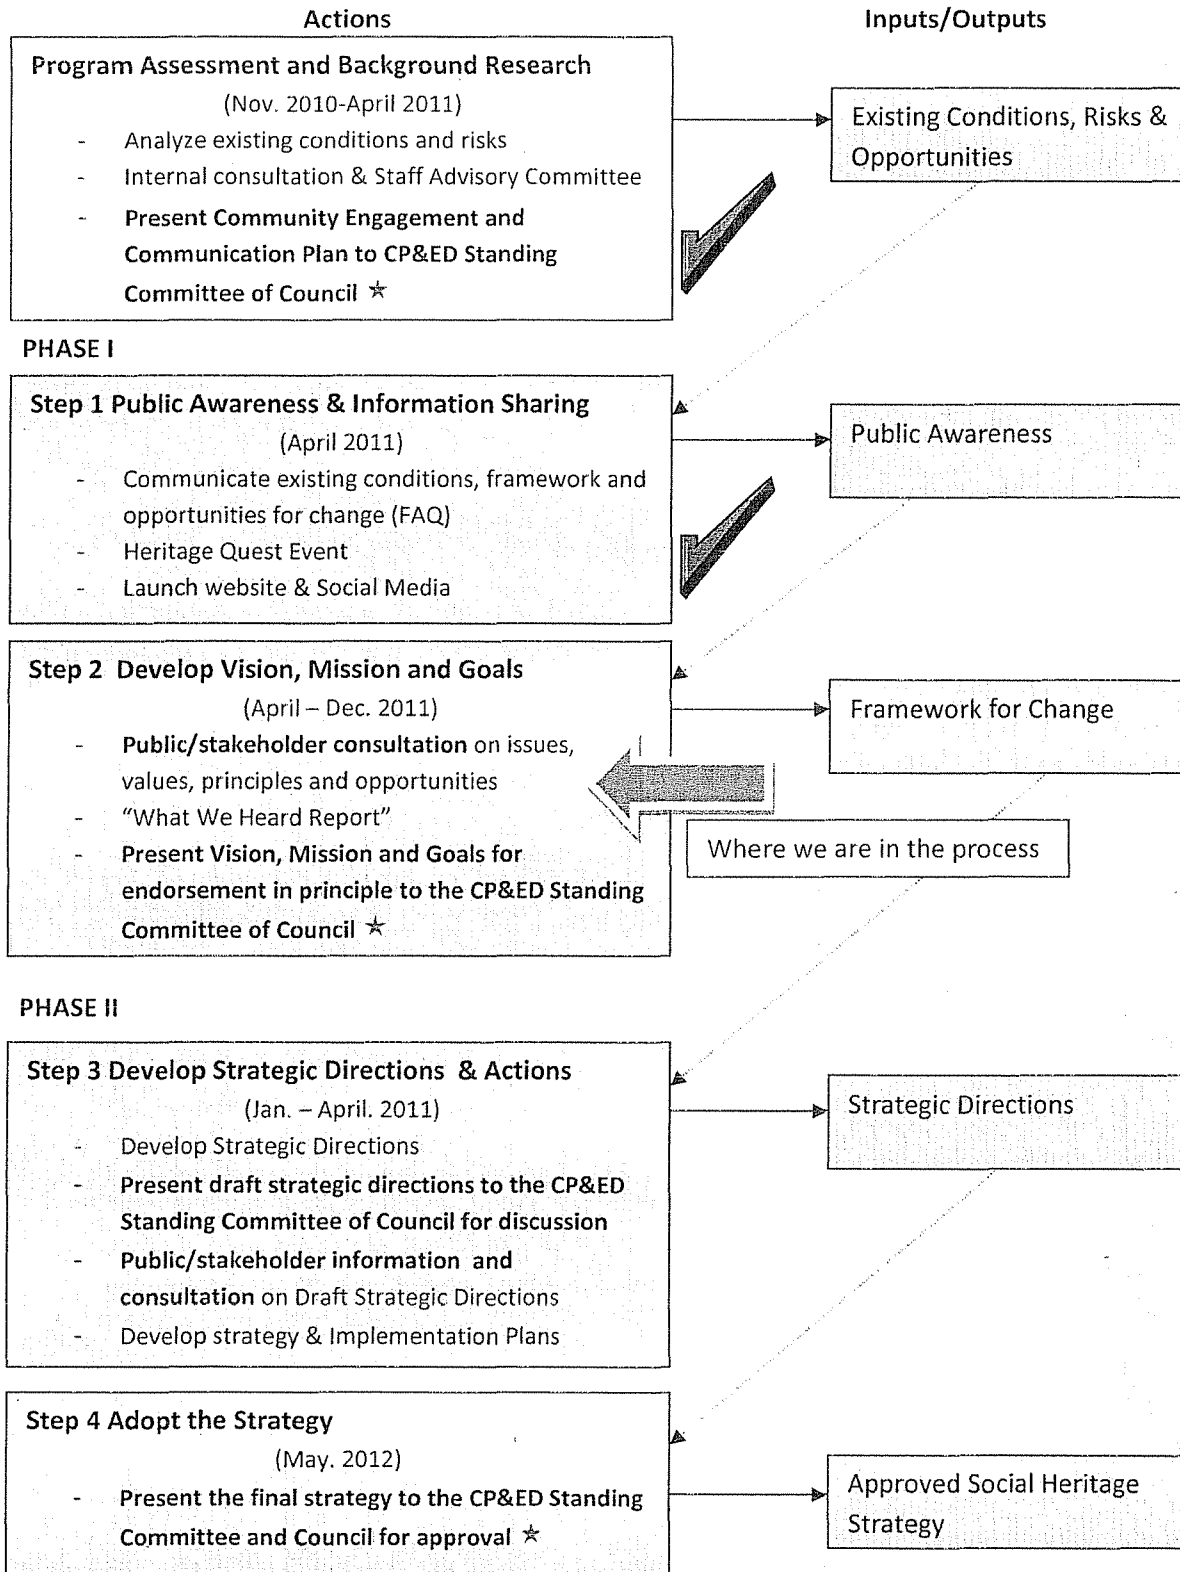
Actions

Inputs/Outputs

Program Assessment and Background Research
(Nov. 2010-April 2011)
- Analyze existing conditions and risks
- Internal consultation & Staff Advisory Committee
- Present Community Engagement and Communication Plan to CP&ED Standing Committee of Council ☆

Existing Conditions, Risks & Opportunities

PHASE I

Step 1 Public Awareness & Information Sharing
(April 2011)
- Communicate existing conditions, framework and opportunities for change (FAQ)
- Heritage Quest Event
- Launch website & Social Media

Public Awareness

Step 2 Develop Vision, Mission and Goals
(April – Dec. 2011)
- Public/stakeholder consultation on issues, values, principles and opportunities
- "What We Heard Report"
- Present Vision, Mission and Goals for endorsement in principle to the CP&ED Standing Committee of Council ☆

Framework for Change

Where we are in the process

PHASE II

Step 3 Develop Strategic Directions & Actions
(Jan. – April. 2011)
- Develop Strategic Directions
- Present draft strategic directions to the CP&ED Standing Committee of Council for discussion
- Public/stakeholder information and consultation on Draft Strategic Directions
- Develop strategy & Implementation Plans

Strategic Directions

Step 4 Adopt the Strategy
(May. 2012)
- Present the final strategy to the CP&ED Standing Committee and Council for approval ☆

Approved Social Heritage Strategy